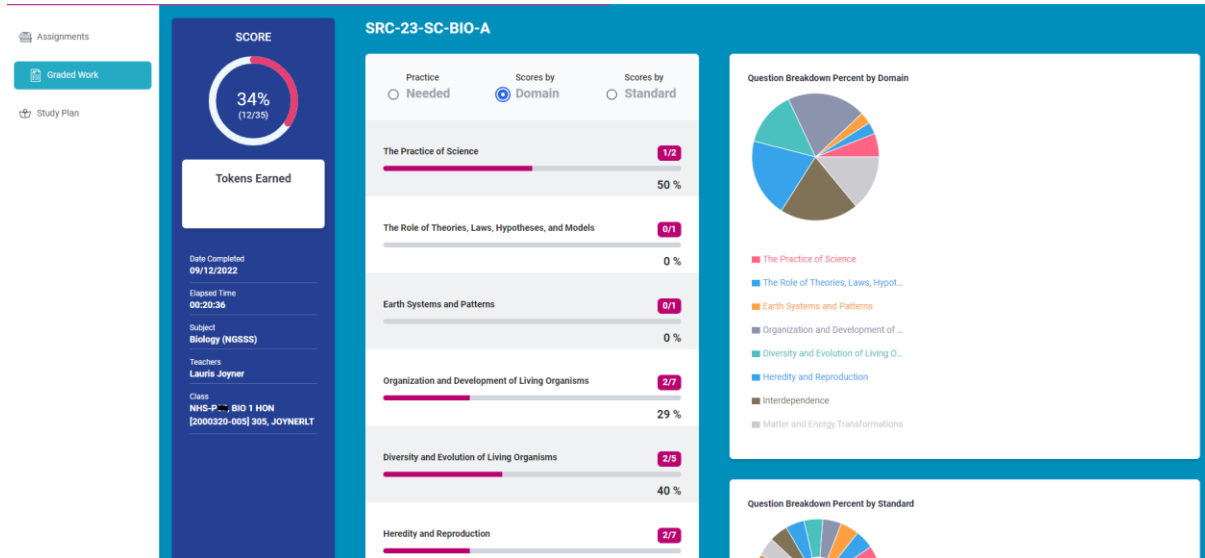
Assignments

Graded Work

Study Plan

SCORE

34%
(12/35)

Tokens Earned

Date Completed
09/12/2022

Elapsed Time
00:20:36

Subject
Biology (NGSSS)

Teachers
Lauris Joyner

Class
NHS-P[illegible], BIO 1 HON [2000320-005] 305, JOYNERLT

SRC-23-SC-BIO-A

Practice Needed

Scores by Domain

Scores by Standard

The Practice of Science
1/2
50 %

The Role of Theories, Laws, Hypotheses, and Models
0/1
0 %

Earth Systems and Patterns
0/1
0 %

Organization and Development of Living Organisms
2/7
29 %

Diversity and Evolution of Living Organisms
2/5
40 %

Heredity and Reproduction
2/7

Question Breakdown Percent by Domain

The Practice of Science
The Role of Theories, Laws, Hypot...
Earth Systems and Patterns
Organization and Development of ...
Diversity and Evolution of Living O...
Heredity and Reproduction
Interdependence
Matter and Energy Transformations

Question Breakdown Percent by Standard